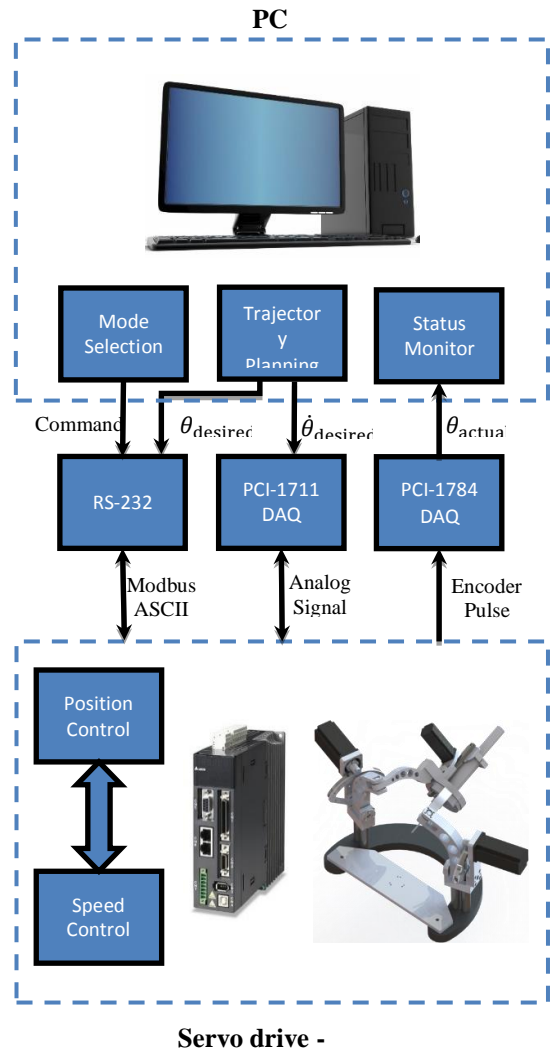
PC

Mode Selection

Trajectory Planning

Status Monitor

Command

$\theta_{desired}$

$\dot{\theta}_{desired}$

$\theta_{actual}$

RS-232

PCI-1711 DAQ

PCI-1784 DAQ

Modbus ASCII

Analog Signal

Encoder Pulse

Position Control

Speed Control

Servo drive -